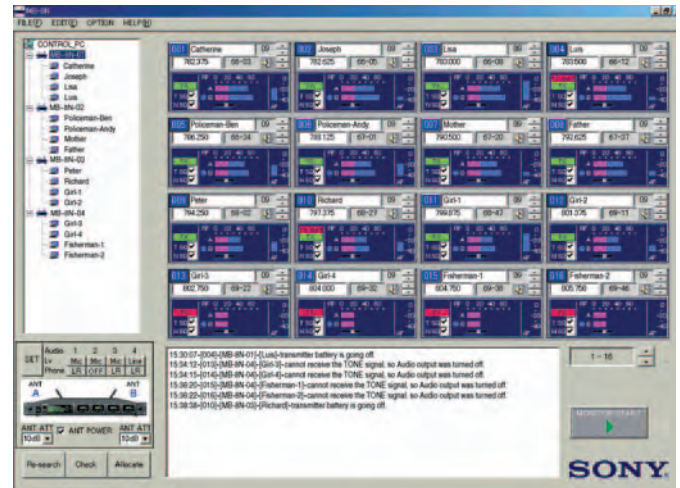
MB-X6

FILE(F) EDIT(E) OPTION HELP(H)

CONTROL_PC
MB-8N-01
Catherine
Joseph
Lisa
Luis
MB-8N-02
Policeman-Ben
Policeman-Andy
Mother
Father
MB-8N-03
Peter
Richard
Girl-1
Girl-2
MB-8N-04
Girl-3
Girl-4
Fisherman-1
Fisherman-2

| 001 Catherine 09 782.375 66-03 | 002 Joseph 09 782.625 66-05 | 003 Lisa 09 783.000 66-09 | 004 Luis 09 783.500 66-12 |
|---|---|---|---|
| 005 Policeman-Ben 09 786.250 66-34 | 006 Policeman-Andy 09 789.125 67-01 | 007 Mother 09 790.500 67-20 | 008 Father 09 792.625 67-37 |
| 009 Peter 09 794.250 68-02 | 010 Richard 09 797.375 68-27 | 011 Girl-1 09 799.875 68-47 | 012 Girl-2 09 801.375 69-11 |
| 013 Girl-3 09 802.750 69-22 | 014 Girl-4 09 804.000 69-32 | 015 Fisherman-1 09 804.750 69-38 | 016 Fisherman-2 09 805.750 69-46 |

SET Audio Phone 1 2 3 4
Mic Mic Mic Line
LR OFF LR LR

ANT A ANT B
ANT ATT 10dB ANT POWER ANT ATT 10dB

Re-search Check Allocate

15:30:07-[004]-[MB-8N-01]-[Luis]-transmitter battery is going off.
15:34:12-[014]-[MB-8N-04]-[Girl-3]-cannot receive the TONE signal, so Audio output was turned off.
15:34:15-[014]-[MB-8N-04]-[Girl-4]-cannot receive the TONE signal, so Audio output was turned off.
15:36:20-[015]-[MB-8N-04]-[Fisherman-1]-cannot receive the TONE signal, so Audio output was turned off.
15:36:22-[016]-[MB-8N-04]-[Fisherman-2]-cannot receive the TONE signal, so Audio output was turned off.
15:38:38-[010]-[MB-8N-03]-[Richard]-transmitter battery is going off.

1 - 16

MONITOR START

SONY